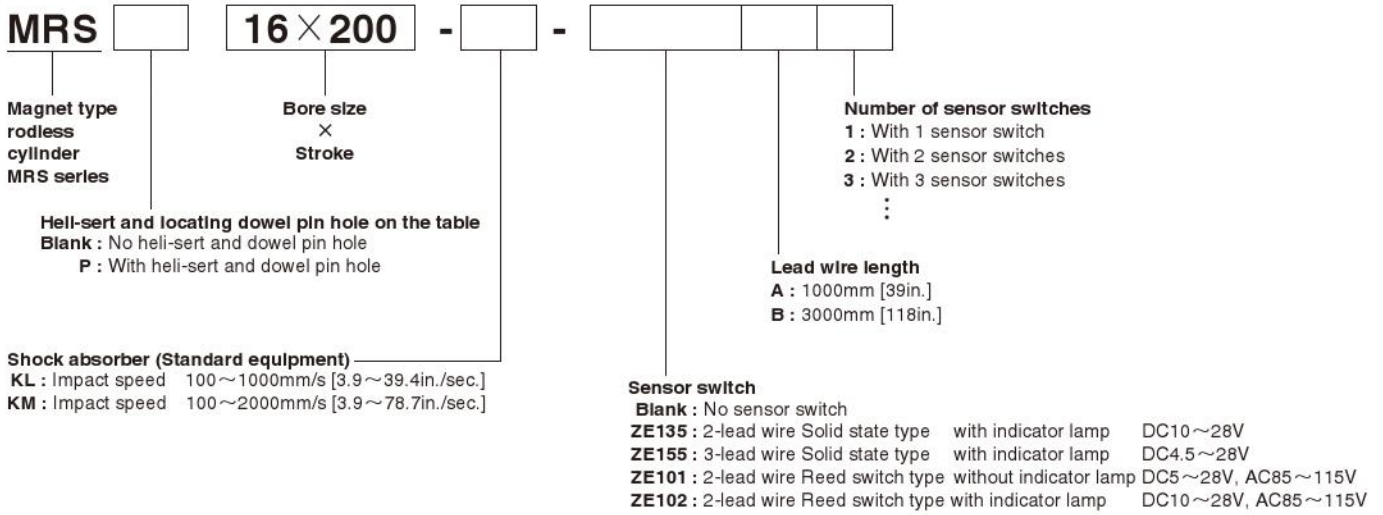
MRS 16×200 - -

Magnet type rodless cylinder MRS series

Bore size × Stroke

Number of sensor switches
1 : With 1 sensor switch
2 : With 2 sensor switches
3 : With 3 sensor switches
⋮

Heli-sert and locating dowel pin hole on the table
Blank : No heli-sert and dowel pin hole
P : With heli-sert and dowel pin hole

Lead wire length
A : 1000mm [39in.]
B : 3000mm [118in.]

Shock absorber (Standard equipment)
KL : Impact speed 100～1000mm/s [3.9～39.4in./sec.]
KM : Impact speed 100～2000mm/s [3.9～78.7in./sec.]

Sensor switch
Blank : No sensor switch
ZE135 : 2-lead wire Solid state type with indicator lamp DC10～28V
ZE155 : 3-lead wire Solid state type with indicator lamp DC4.5～28V
ZE101 : 2-lead wire Reed switch type without indicator lamp DC5～28V, AC85～115V
ZE102 : 2-lead wire Reed switch type with indicator lamp DC10～28V, AC85～115V